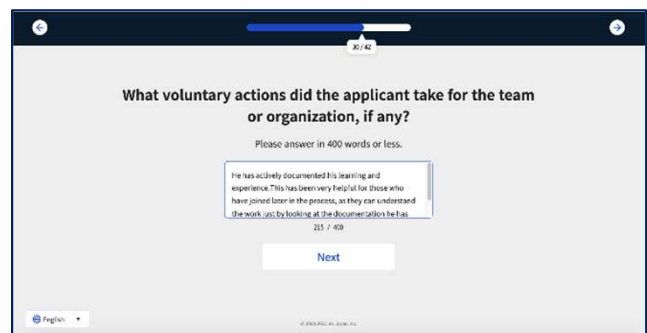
30 / 42

What voluntary actions did the applicant take for the team or organization, if any?

Please answer in 400 words or less.

He has actively documented his learning and experience.This has been very helpful for those who have joined later in the process, as they can understand the work just by looking at the documentation he has

215 / 400

Next

English

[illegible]